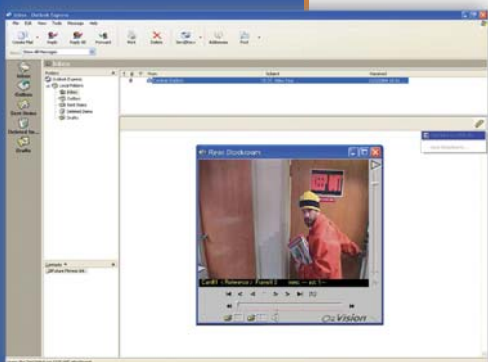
Inbox - Outlook Express

File Edit View Tools Message Help

Create Mail Reply Reply All Forward Print Delete Send/Recv Addresses Find

Inbox

Folders

Outlook Express
Local Folders
Inbox
Outbox
Sent Items
Deleted Items
Drafts

Inbox
Outbox
Sent Items
Deleted Items
Drafts

Contacts

From Subject Received

View Stockroom

KEEP OUT

Vision